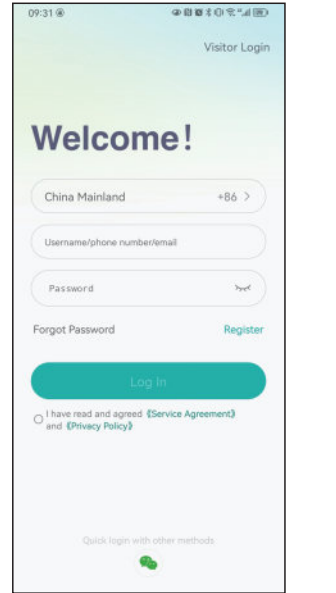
09:31

Visitor Login

Welcome!

China Mainland +86 >

Username/phone number/email

Password

Forgot Password Register

Log In

I have read and agreed 《Service Agreement》 and 《Privacy Policy》

Quick login with other methods